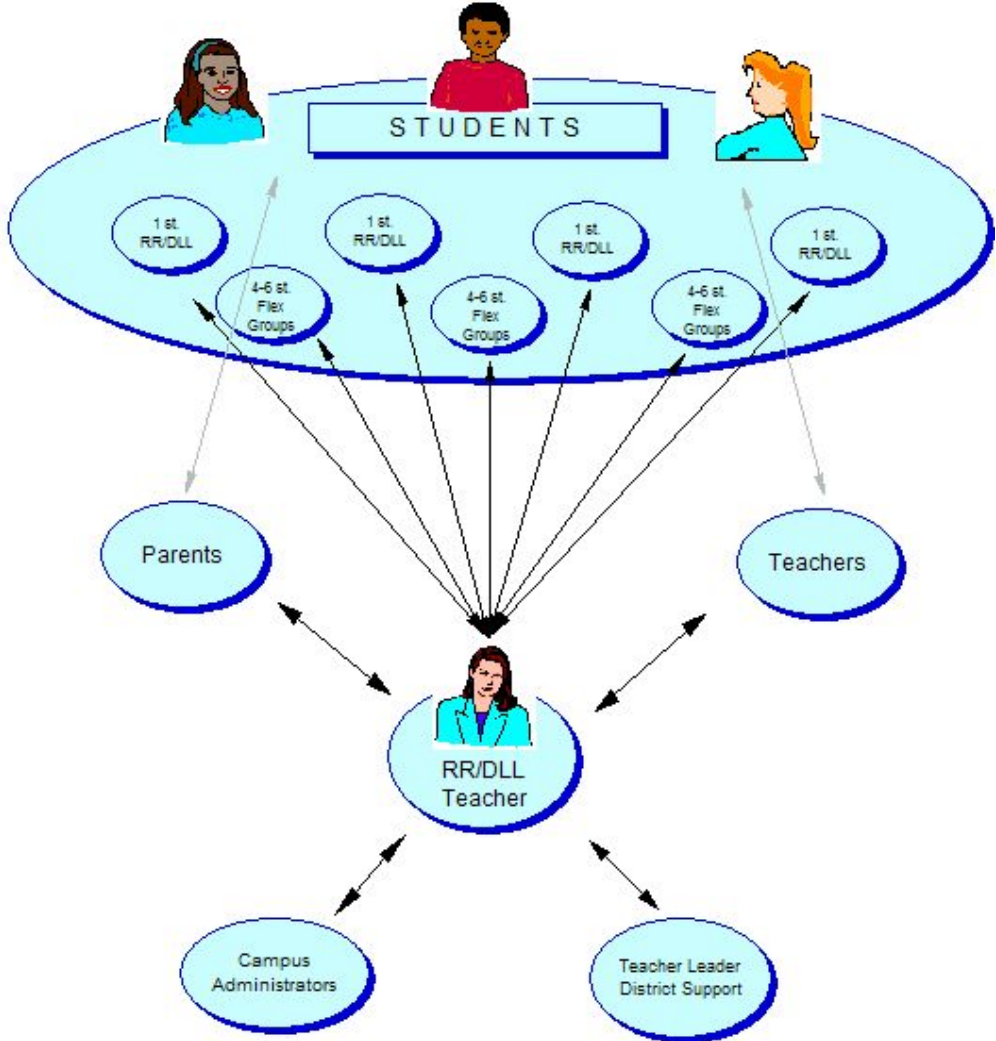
STUDENTS

1 st. RR/DLL

1 st. RR/DLL

1 st. RR/DLL

1 st. RR/DLL

4-6 st. Flex Groups

4-6 st. Flex Groups

4-6 st. Flex Groups

Parents

Teachers

RR/DLL Teacher

Campus Administrators

Teacher Leader District Support